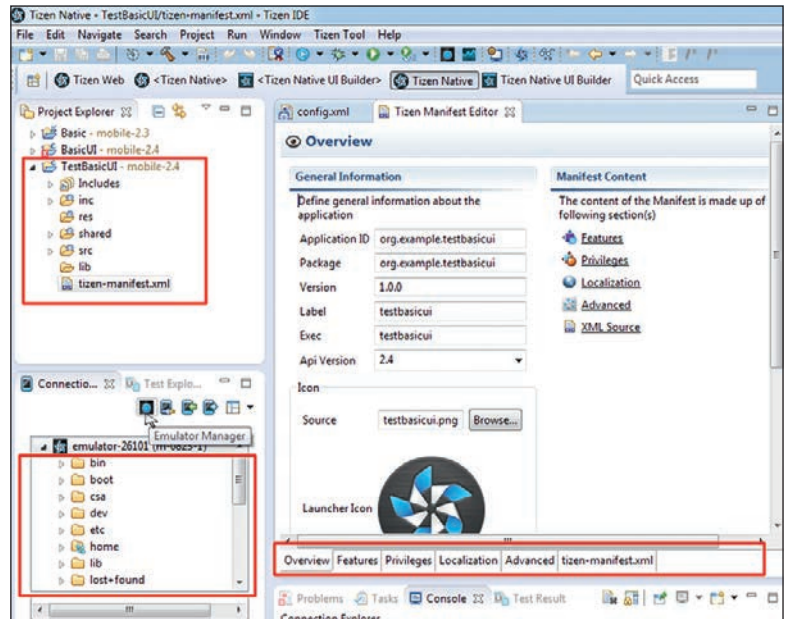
Tizen Native - TestBasicUI/tizen-manifest.xml - Tizen IDE

File Edit Navigate Search Project Run Window Tizen Tool Help

Tizen Web <Tizen Native> <Tizen Native UI Builder> Tizen Native Tizen Native UI Builder Quick Access

Project Explorer

Basic - mobile-2.3
BasicUI - mobile-2.4
TestBasicUI - mobile-2.4
Includes
inc
res
shared
src
lib
tizen-manifest.xml

config.xml Tizen Manifest Editor

Overview

General Information

Define general information about the application

| Application ID | org.example.testbasicui |
|---|---|
| Package | org.example.testbasicui |
| Version | 1.0.0 |
| Label | testbasicui |
| Exec | testbasicui |
| Api Version | 2.4 |

Icon

Source testbasicui.png Browse...

Launcher Icon

Manifest Content

The content of the Manifest is made up of following section(s)

Features
Privileges
Localization
Advanced
XML Source

Overview Features Privileges Localization Advanced tizen-manifest.xml

Connectio... Test Explo...

Emulator Manager

emulator-26101 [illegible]

bin
boot
csa
dev
etc
home
lib
lost+found

Problems Tasks Console Test Result

Connection Explorer